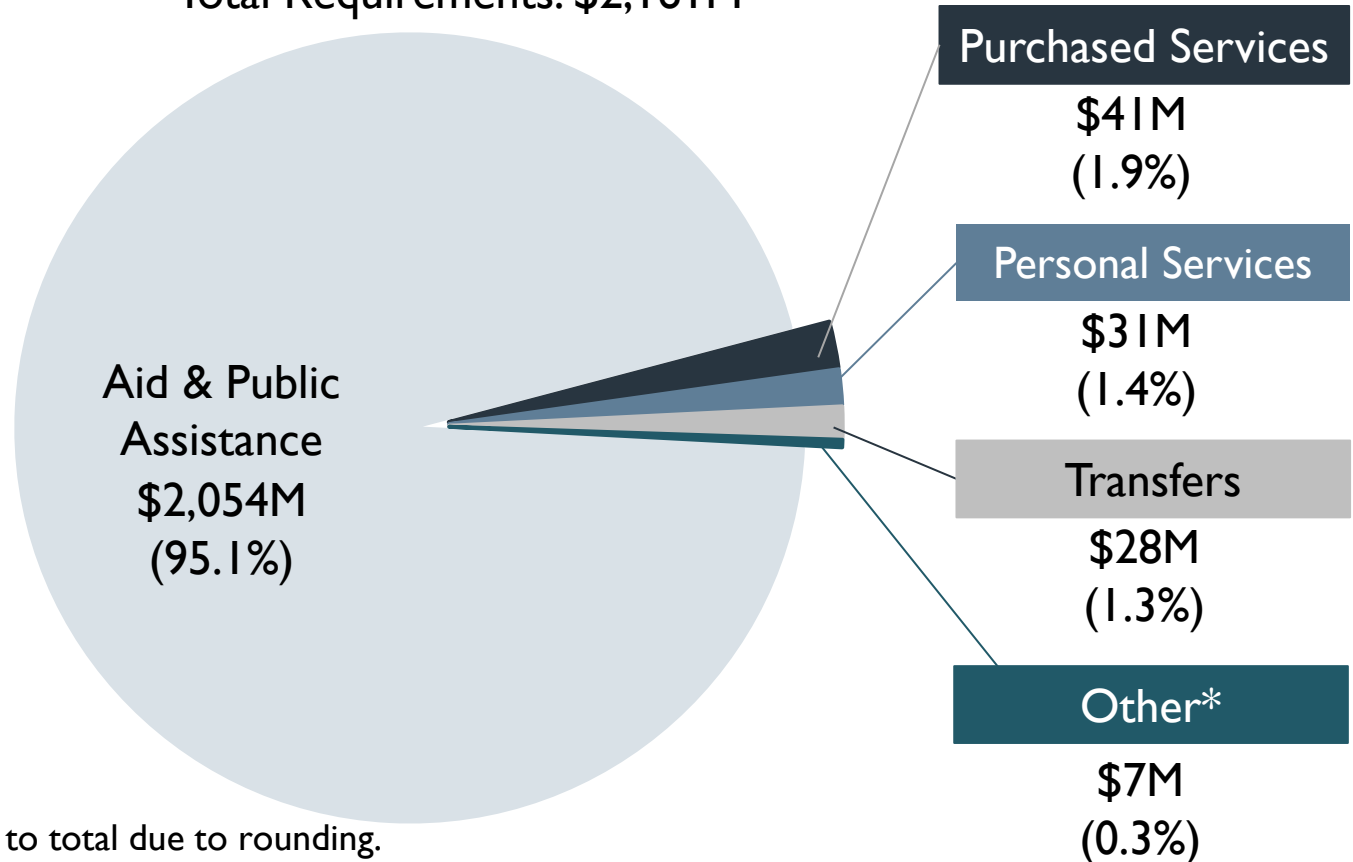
Total Requirements: $2,161M

Purchased Services
$41M
(1.9%)

Personal Services
$31M
(1.4%)

Aid & Public Assistance
$2,054M
(95.1%)

Transfers
$28M
(1.3%)

Other*
$7M
(0.3%)

to total due to rounding.